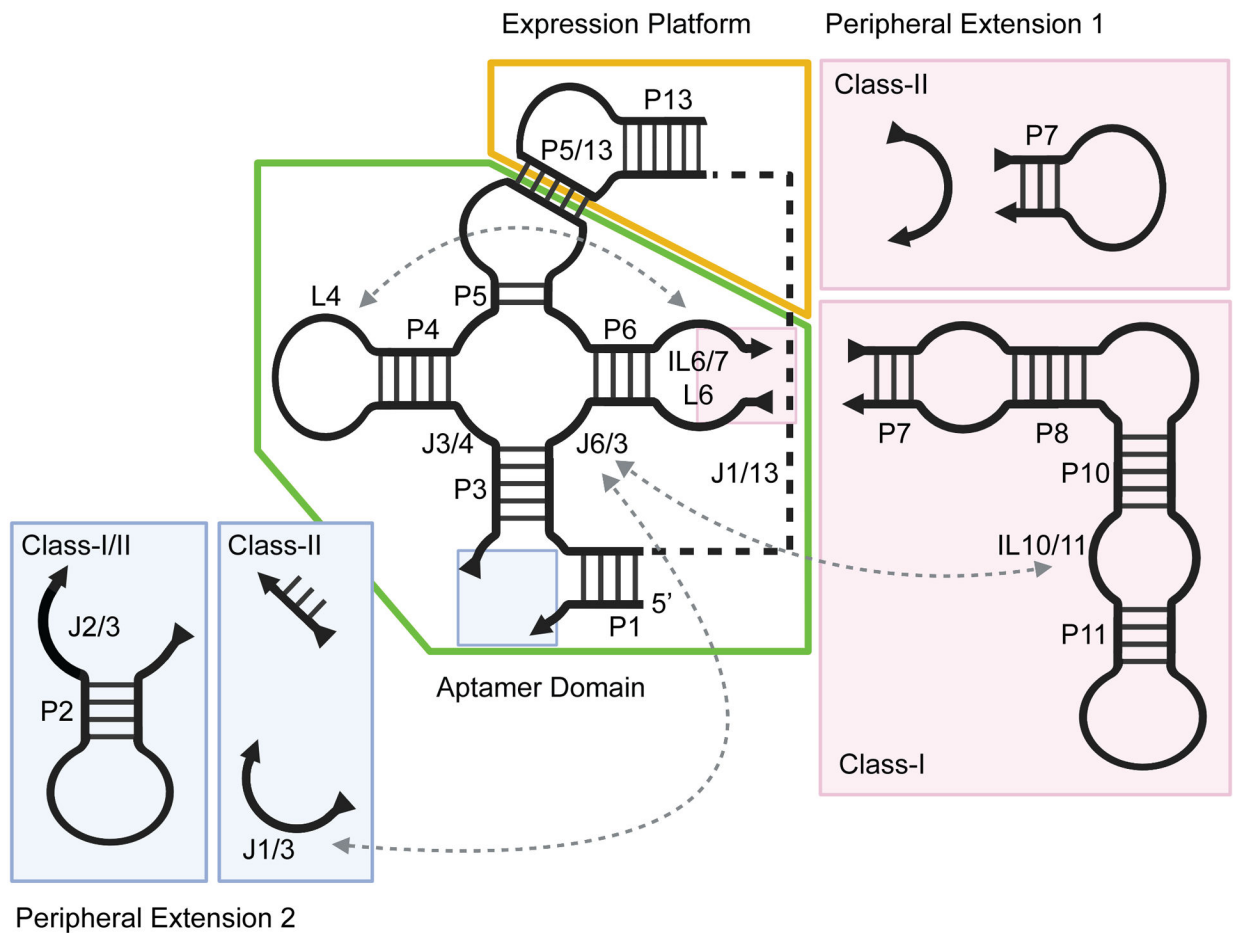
Expression Platform

Peripheral Extension 1

Class-II

P7

P13

P5/13

L4

P5

P4

P6

IL6/7

L6

J3/4

J6/3

J1/13

P3

P7

P8

P10

IL10/11

P11

Class-I

Class-I/II

J2/3

P2

Class-II

J1/3

5'

P1

Aptamer Domain

Peripheral Extension 2